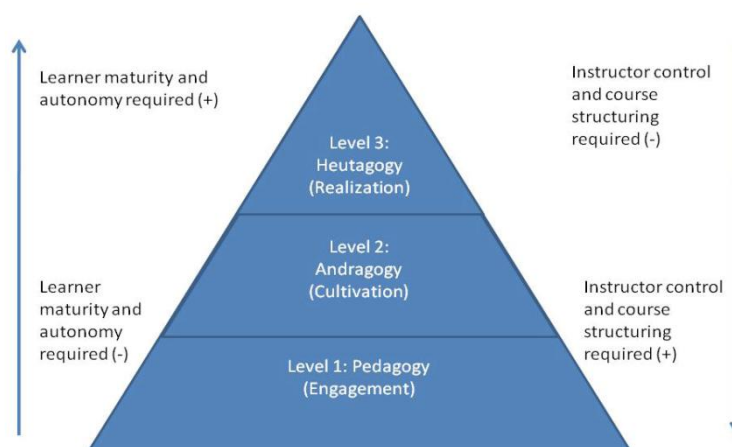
Learner maturity and autonomy required (+)

Level 3: Heutagogy (Realization)

Instructor control and course structuring required (-)

Learner maturity and autonomy required (-)

Level 2: Andragogy (Cultivation)

Instructor control and course structuring required (+)

Level 1: Pedagogy (Engagement)